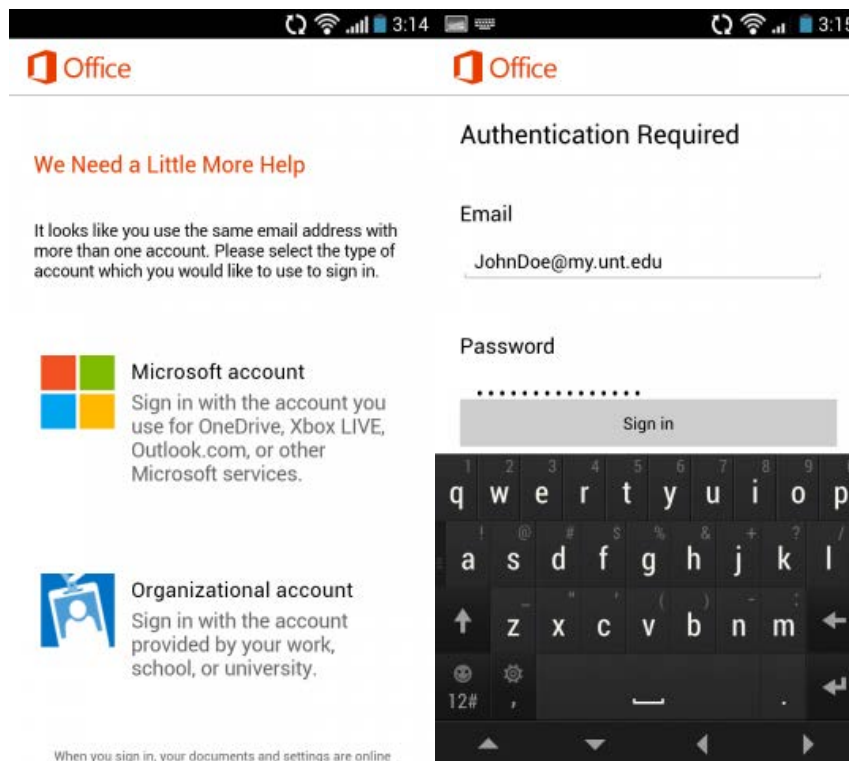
3:14

Office

We Need a Little More Help

It looks like you use the same email address with more than one account. Please select the type of account which you would like to use to sign in.

Microsoft account
Sign in with the account you use for OneDrive, Xbox LIVE, Outlook.com, or other Microsoft services.

Organizational account
Sign in with the account provided by your work, school, or university.

When you sign in, your documents and settings are online

3:15

Office

Authentication Required

Email
JohnDoe@my.unt.edu

Password
•••••••••••••••

Sign in

1 2 3 4 5 6 7 8 9 0
q w e r t y u i o p
! @ # $ % & * + ?
a s d f g h j k l
_ " ' ( ) - :
z x c v b n m
12#
,
.